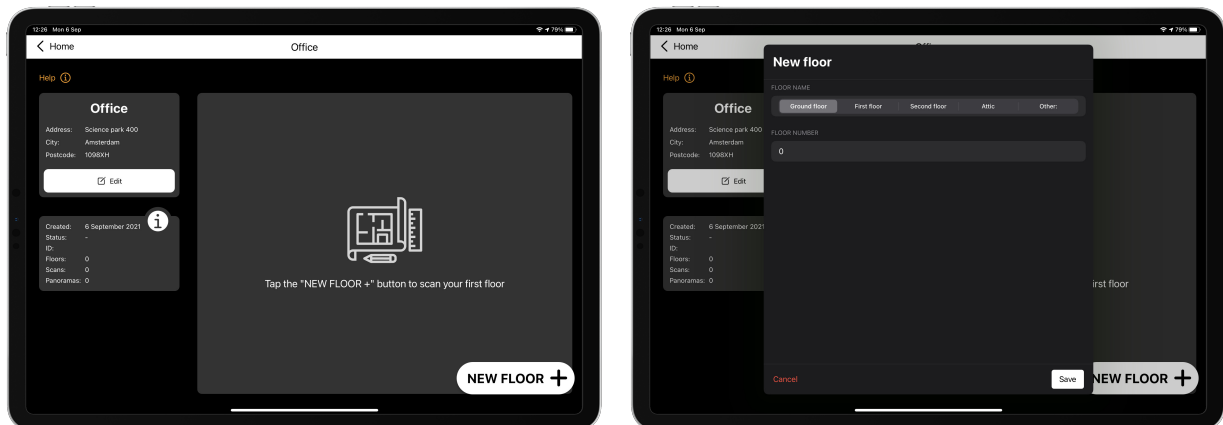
12:26 Mon 6 Sep

79%

< Home

Office

Help ⓘ

Office

Address: Science park 400
City: Amsterdam
Postcode: 1098XH

Edit

Created: 6 September 2021
Status: -
ID:
Floors: 0
Scans: 0
Panoramas: 0

Tap the "NEW FLOOR +" button to scan your first floor

NEW FLOOR +

12:26 Mon 6 Sep

79%

< Home

Help ⓘ

Office

Address: Science park 400
City: Amsterdam
Postcode: 1098XH

Edit

Created: 6 September 2021
Status: -
ID:
Floors: 0
Scans: 0
Panoramas: 0

irst floor

New floor

FLOOR NAME

Ground floor | First floor | Second floor | Attic | Other:

FLOOR NUMBER

0

Cancel

Save

NEW FLOOR +